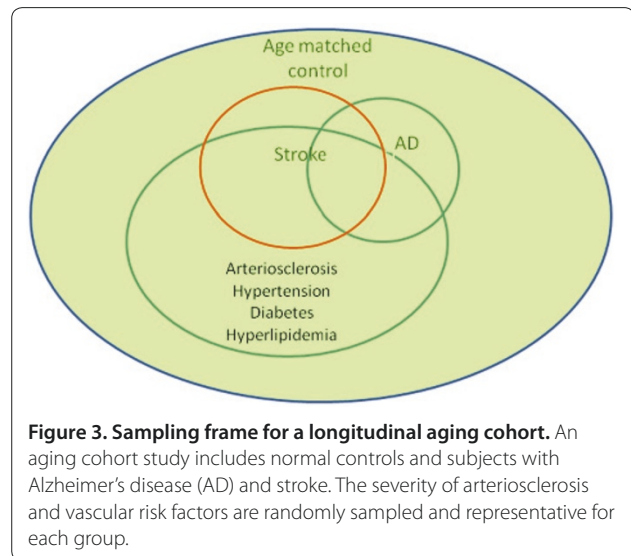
Age matched control

Stroke

AD

Arteriosclerosis
Hypertension
Diabetes
Hyperlipidemia

**Figure 3. Sampling frame for a longitudinal aging cohort.** An aging cohort study includes normal controls and subjects with Alzheimer's disease (AD) and stroke. The severity of arteriosclerosis and vascular risk factors are randomly sampled and representative for each group.